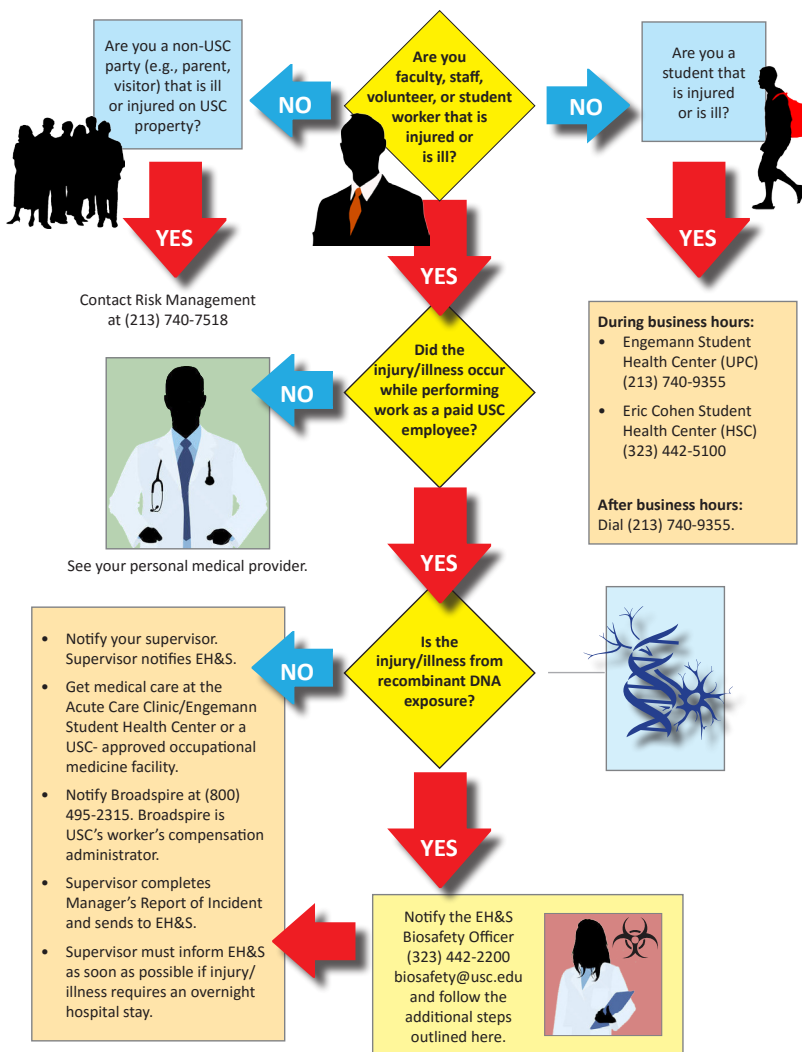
Are you a non-USC party (e.g., parent, visitor) that is ill or injured on USC property?

NO

Are you faculty, staff, volunteer, or student worker that is injured or is ill?

NO

Are you a student that is injured or is ill?

YES

Contact Risk Management at (213) 740-7518

YES

YES

Did the injury/illness occur while performing work as a paid USC employee?

NO

See your personal medical provider.

During business hours:
- Engemann Student Health Center (UPC) (213) 740-9355
- Eric Cohen Student Health Center (HSC) (323) 442-5100

After business hours:
Dial (213) 740-9355.

YES

Is the injury/illness from recombinant DNA exposure?

NO

- Notify your supervisor. Supervisor notifies EH&S.
- Get medical care at the Acute Care Clinic/Engemann Student Health Center or a USC- approved occupational medicine facility.
- Notify Broadspire at (800) 495-2315. Broadspire is USC's worker's compensation administrator.
- Supervisor completes Manager's Report of Incident and sends to EH&S.
- Supervisor must inform EH&S as soon as possible if injury/ illness requires an overnight hospital stay.

YES

Notify the EH&S Biosafety Officer (323) 442-2200 biosafety@usc.edu and follow the additional steps outlined here.